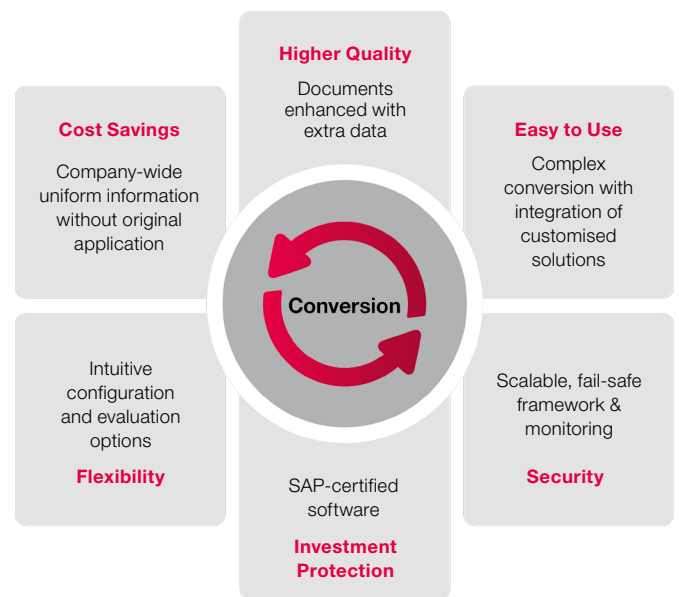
Higher Quality

Documents enhanced with extra data

Cost Savings

Company-wide uniform information without original application

Easy to Use

Complex conversion with integration of customised solutions

Conversion

Intuitive configuration and evaluation options

Flexibility

Scalable, fail-safe framework & monitoring

Security

SAP-certified software

Investment Protection